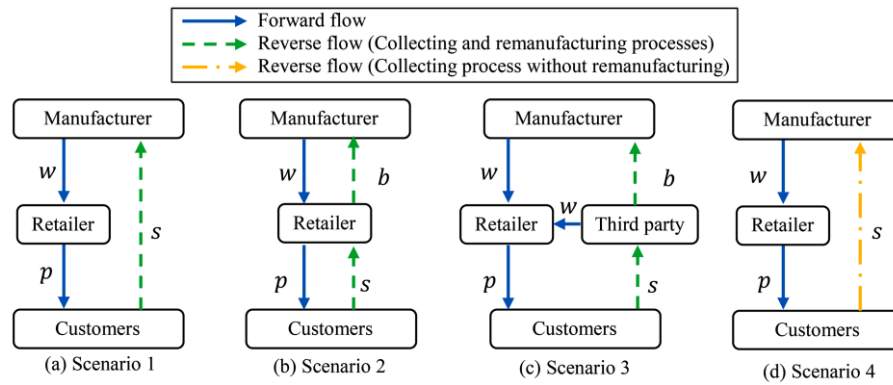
Forward flow
Reverse flow (Collecting and remanufacturing processes)
Reverse flow (Collecting process without remanufacturing)

Manufacturer
$w$
Retailer
$s$
$p$
Customers
(a) Scenario 1

Manufacturer
$w$
$b$
Retailer
$p$
$s$
Customers
(b) Scenario 2

Manufacturer
$w$
$b$
$w$
Retailer
Third party
$p$
$s$
Customers
(c) Scenario 3

Manufacturer
$w$
Retailer
$s$
$p$
Customers
(d) Scenario 4